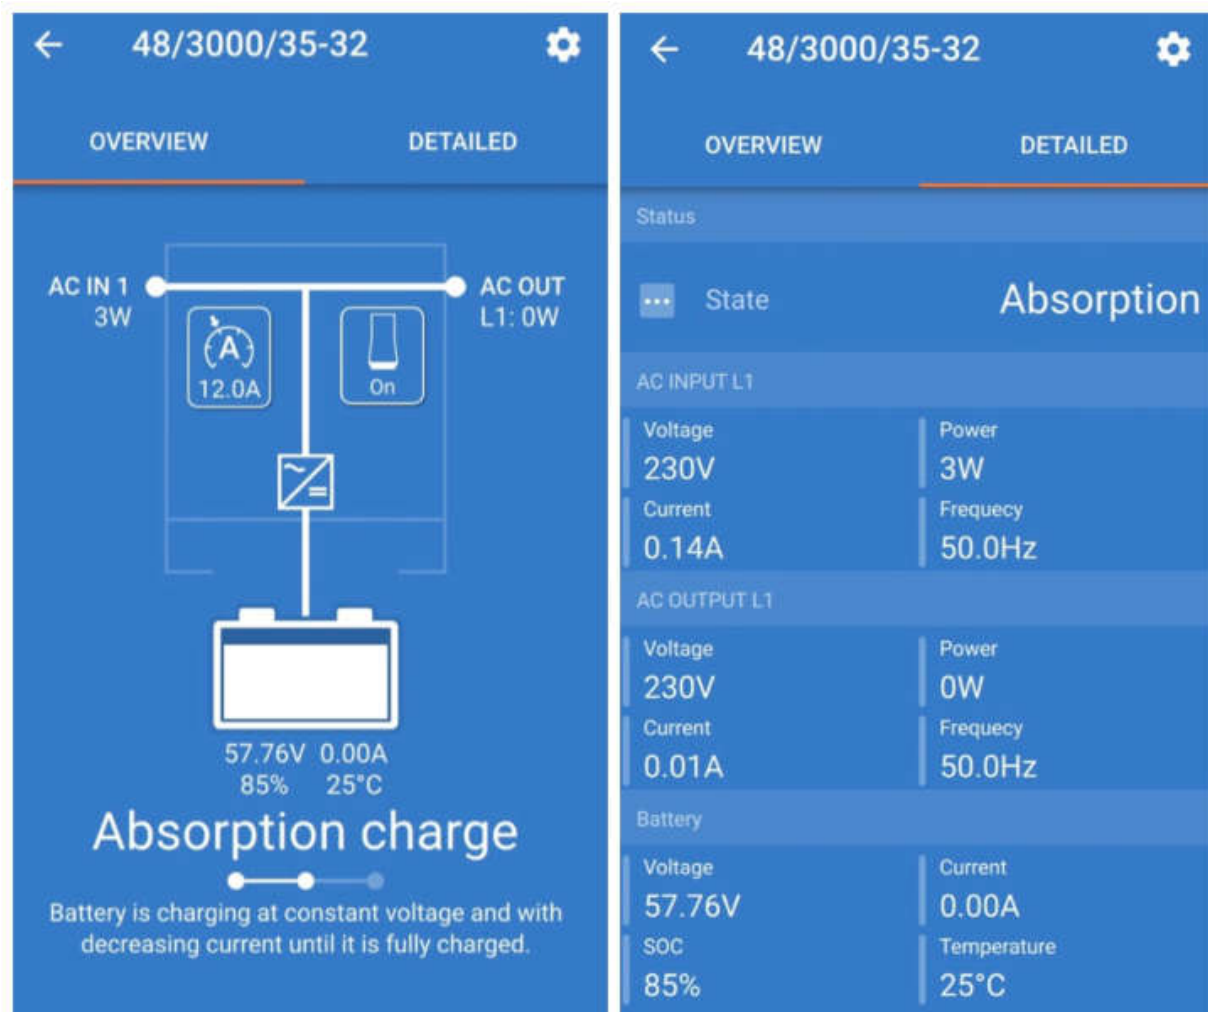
48/3000/35-32

OVERVIEW DETAILED

AC IN 1
3W

AC OUT
L1: 0W

12.0A

On

57.76V 0.00A
85% 25°C

Absorption charge

Battery is charging at constant voltage and with decreasing current until it is fully charged.

48/3000/35-32

OVERVIEW DETAILED

Status

State Absorption

AC INPUT L1

Voltage
230V

Power
3W

Current
0.14A

Frequecy
50.0Hz

AC OUTPUT L1

Voltage
230V

Power
0W

Current
0.01A

Frequecy
50.0Hz

Battery

Voltage
57.76V

Current
0.00A

SOC
85%

Temperature
25°C